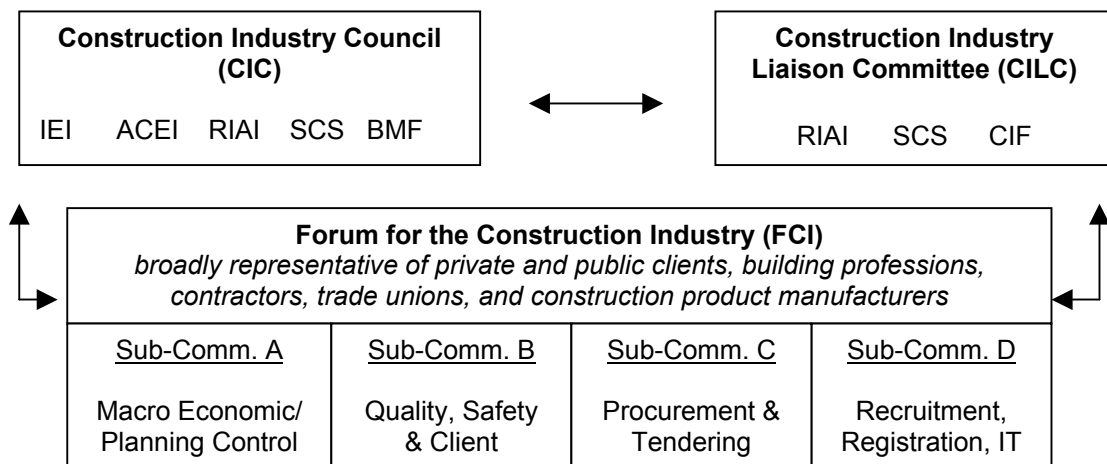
Construction Industry Council (CIC)

IEI ACEI RIAI SCS BMF

Construction Industry Liaison Committee (CILC)

RIAI SCS CIF

Forum for the Construction Industry (FCI)

*broadly representative of private and public clients, building professions, contractors, trade unions, and construction product manufacturers*

| Sub-Comm. A | Sub-Comm. B | Sub-Comm. C | Sub-Comm. D |
|---|---|---|---|
| Macro Economic/ Planning Control | Quality, Safety & Client | Procurement & Tendering | Recruitment, Registration, IT |